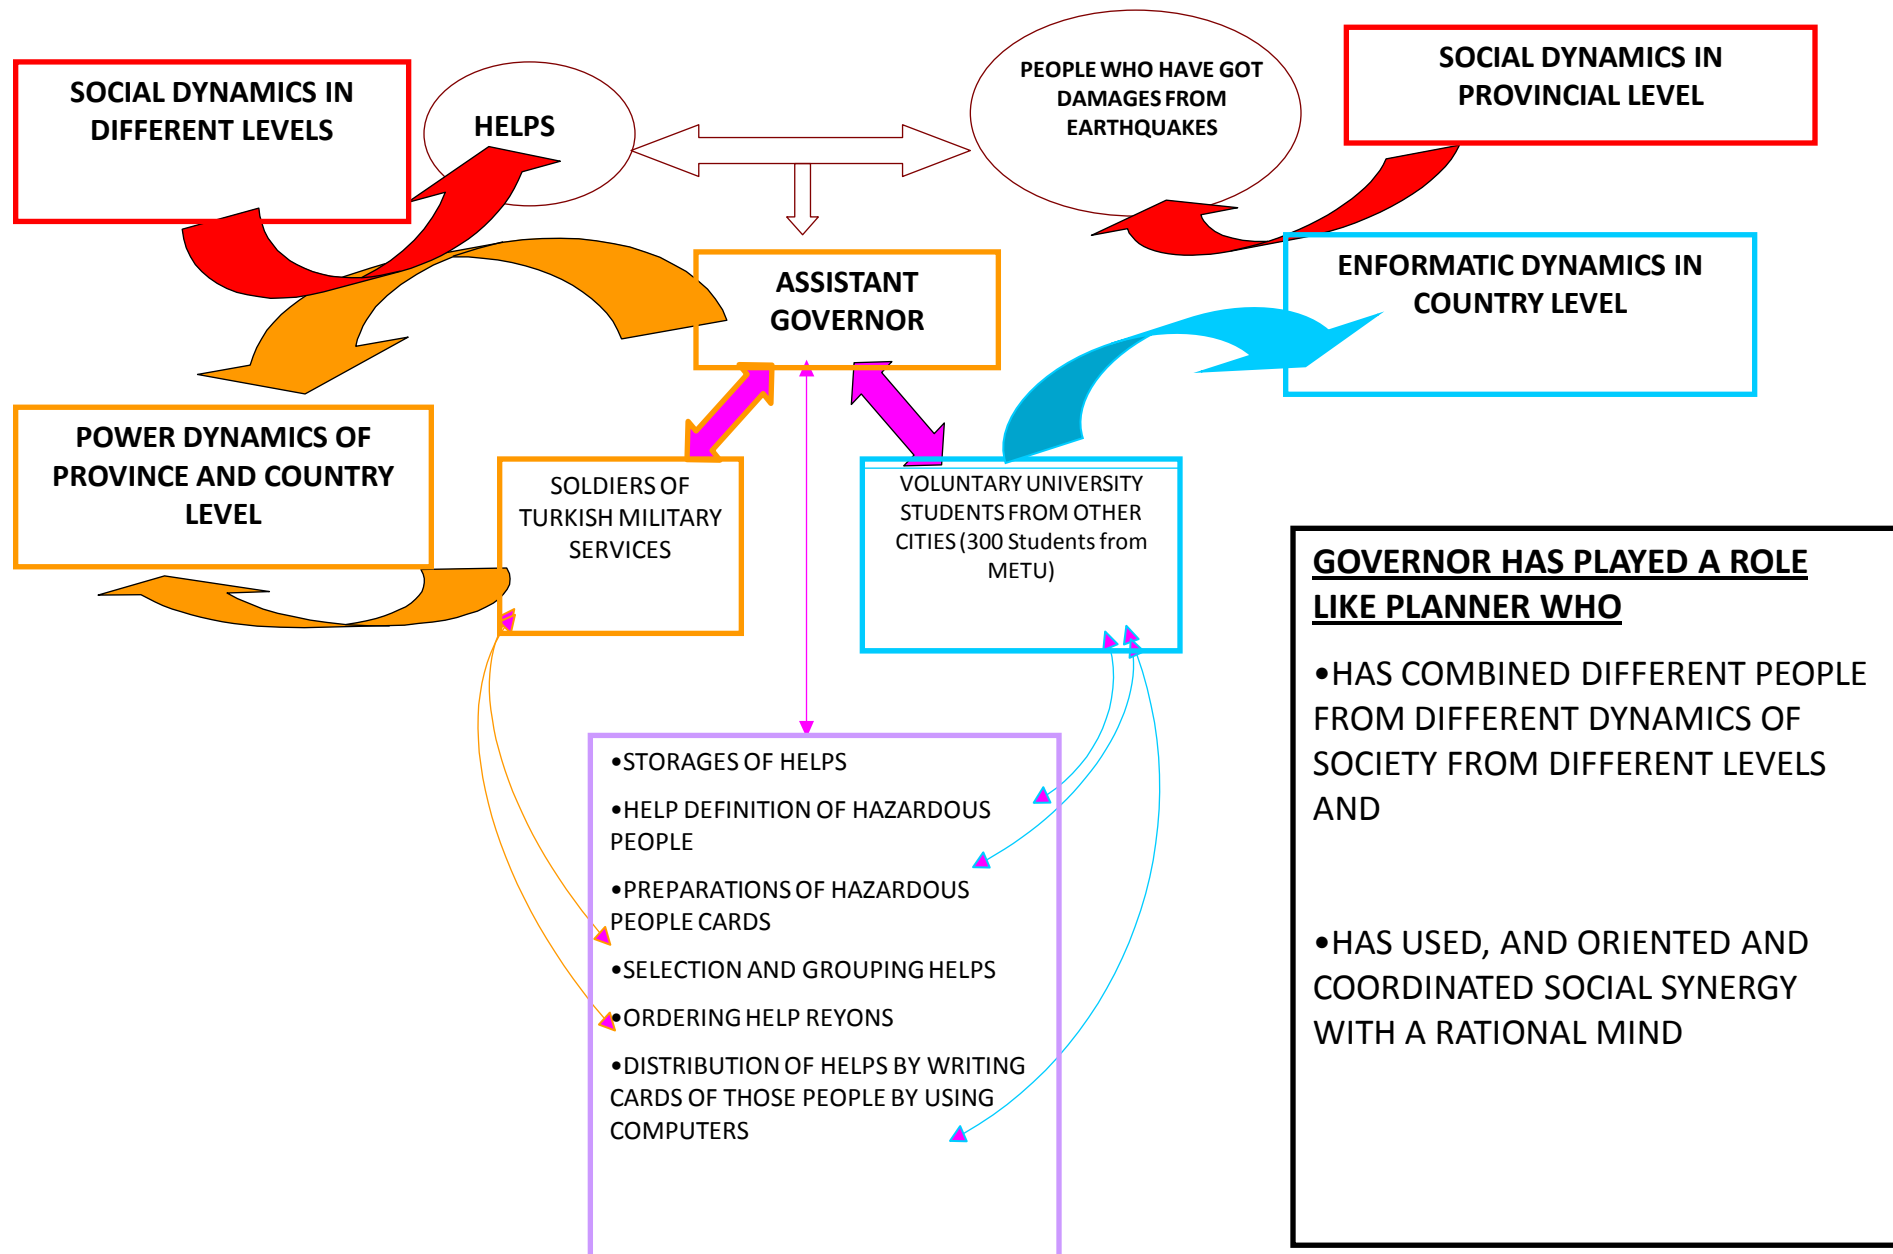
SOCIAL DYNAMICS IN DIFFERENT LEVELS

HELPS

PEOPLE WHO HAVE GOT DAMAGES FROM EARTHQUAKES

SOCIAL DYNAMICS IN PROVINCIAL LEVEL

ASSISTANT GOVERNOR

ENFORMATIC DYNAMICS IN COUNTRY LEVEL

POWER DYNAMICS OF PROVINCE AND COUNTRY LEVEL

SOLDIERS OF TURKISH MILITARY SERVICES

VOLUNTARY UNIVERSITY STUDENTS FROM OTHER CITIES (300 Students from METU)

GOVERNOR HAS PLAYED A ROLE LIKE PLANNER WHO

•HAS COMBINED DIFFERENT PEOPLE FROM DIFFERENT DYNAMICS OF SOCIETY FROM DIFFERENT LEVELS AND

•HAS USED, AND ORIENTED AND COORDINATED SOCIAL SYNERGY WITH A RATIONAL MIND

•STORAGES OF HELPS

•HELP DEFINITION OF HAZARDOUS PEOPLE

•PREPARATIONS OF HAZARDOUS PEOPLE CARDS

•SELECTION AND GROUPING HELPS

•ORDERING HELP REYONS

•DISTRIBUTION OF HELPS BY WRITING CARDS OF THOSE PEOPLE BY USING COMPUTERS